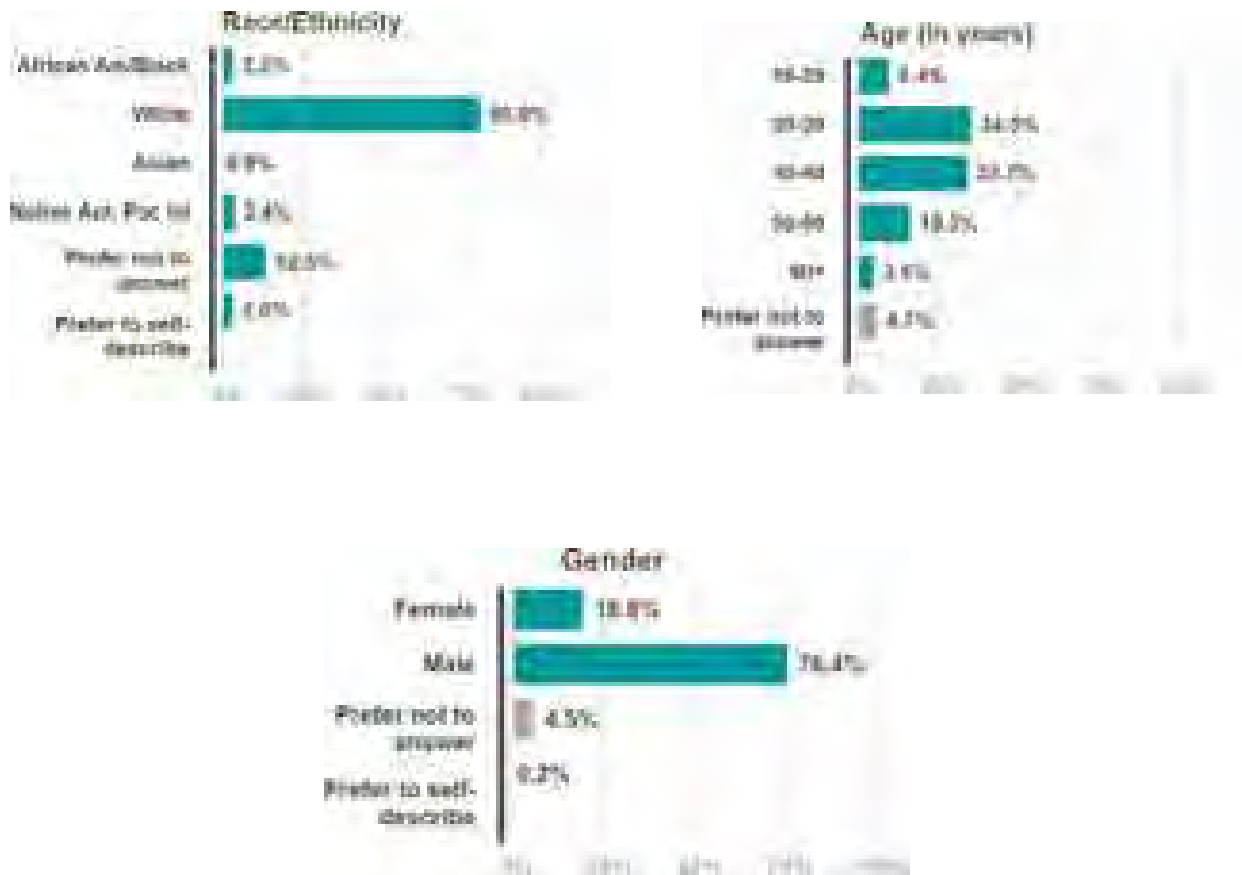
Race/Ethnicity

African Am/Black 2.0%
White 80.0%
Asian 0.9%
Native Am Pac Isl 2.4%
Prefer not to answer 12.5%
Prefer to self-describe 2.0%

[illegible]

Age (in years)

18-29 8.4%
30-39 34.5%
40-49 33.7%
50-59 15.3%
60+ 3.6%
Prefer not to answer 4.7%

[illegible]

Gender

Female 18.8%
Male 76.4%
Prefer not to answer 4.5%
Prefer to self-describe 0.2%

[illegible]